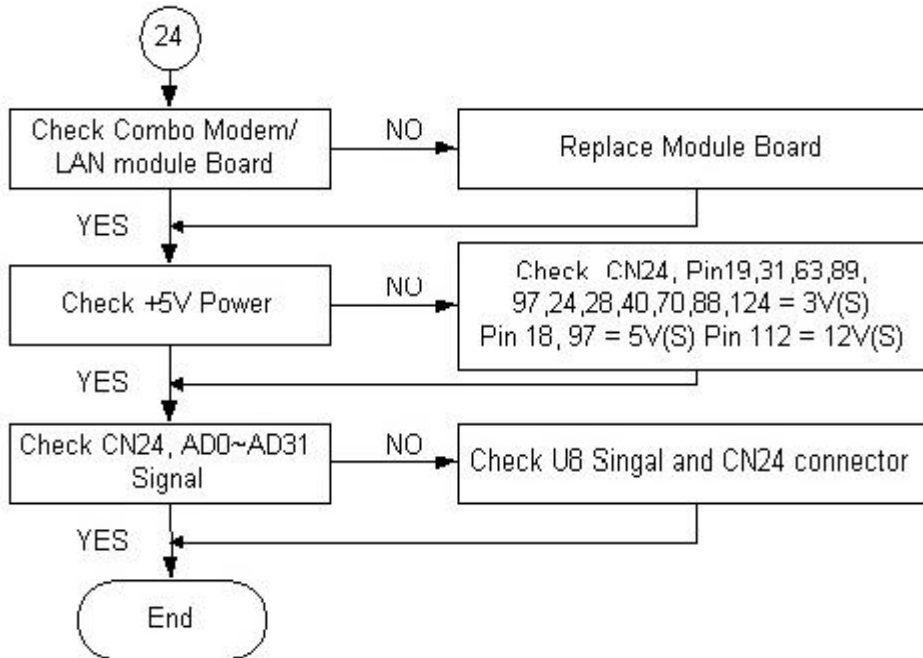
24

Check Combo Modem/ LAN module Board

NO

Replace Module Board

YES

Check +5V Power

NO

Check CN24, Pin19,31,63,89, 97,24,28,40,70,88,124 = 3V(S) Pin 18, 97 = 5V(S) Pin 112 = 12V(S)

YES

Check CN24, AD0~AD31 Signal

NO

Check U8 Singal and CN24 connector

YES

End